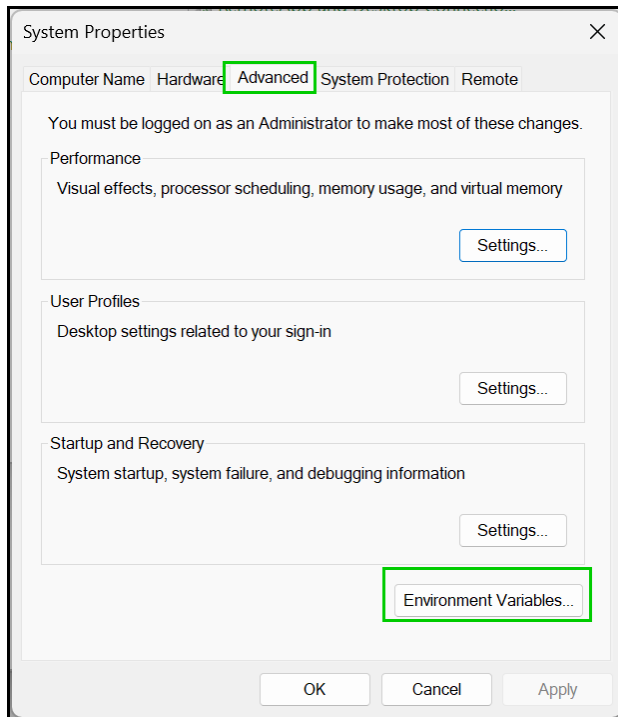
System Properties

Computer Name Hardware Advanced System Protection Remote

You must be logged on as an Administrator to make most of these changes.

Performance

Visual effects, processor scheduling, memory usage, and virtual memory

Settings...

User Profiles

Desktop settings related to your sign-in

Settings...

Startup and Recovery

System startup, system failure, and debugging information

Settings...

Environment Variables...

OK Cancel Apply